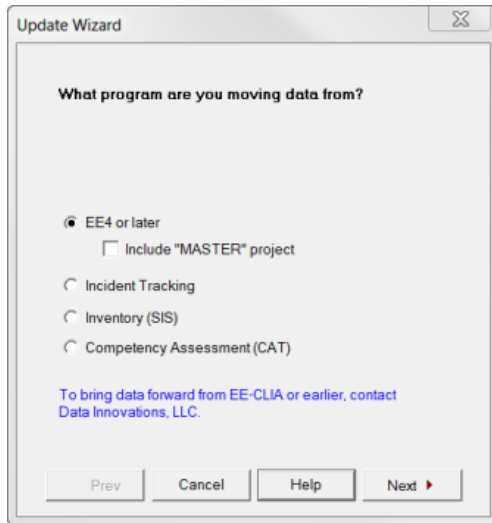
Update Wizard

What program are you moving data from?

EE4 or later

Include "MASTER" project

Incident Tracking

Inventory (SIS)

Competency Assessment (CAT)

To bring data forward from EE-CLIA or earlier, contact Data Innovations, LLC.

Prev | Cancel | Help | Next